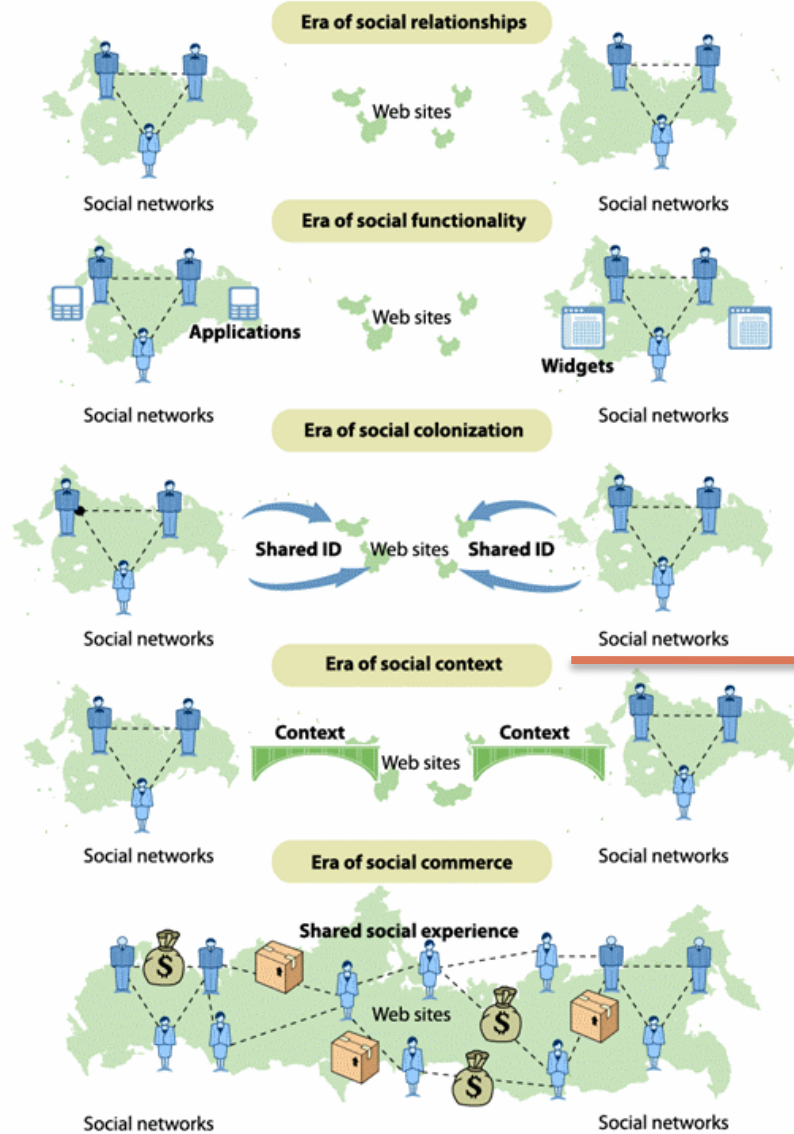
Era of social relationships

Web sites

Social networks

Social networks

Era of social functionality

Applications

Web sites

Widgets

Social networks

Social networks

Era of social colonization

Shared ID

Web sites

Shared ID

Social networks

Social networks

Era of social context

Context

Web sites

Context

Social networks

Social networks

Era of social commerce

Shared social experience

$

Web sites

$

$

Social networks

Social networks